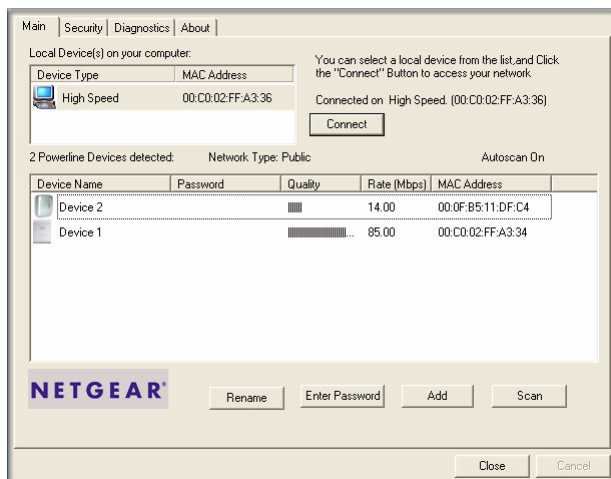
Main | Security | Diagnostics | About

Local Device(s) on your computer:

| Device Type | MAC Address |
|---|---|
| High Speed | 00:C0:02:FF:A3:36 |

You can select a local device from the list,and Click the "Connect" Button to access your network

Connected on High Speed. (00:C0:02:FF:A3:36)

Connect

2 Powerline Devices detected: Network Type: Public Autoscan On

| Device Name | Password | Quality | Rate (Mbps) | MAC Address |
|---|---|---|---|---|
| Device 2 | | | 14.00 | 00:0F:B5:11:DF:C4 |
| Device 1 | | ... | 85.00 | 00:C0:02:FF:A3:34 |

NETGEAR®

Rename Enter Password Add Scan

Close Cancel